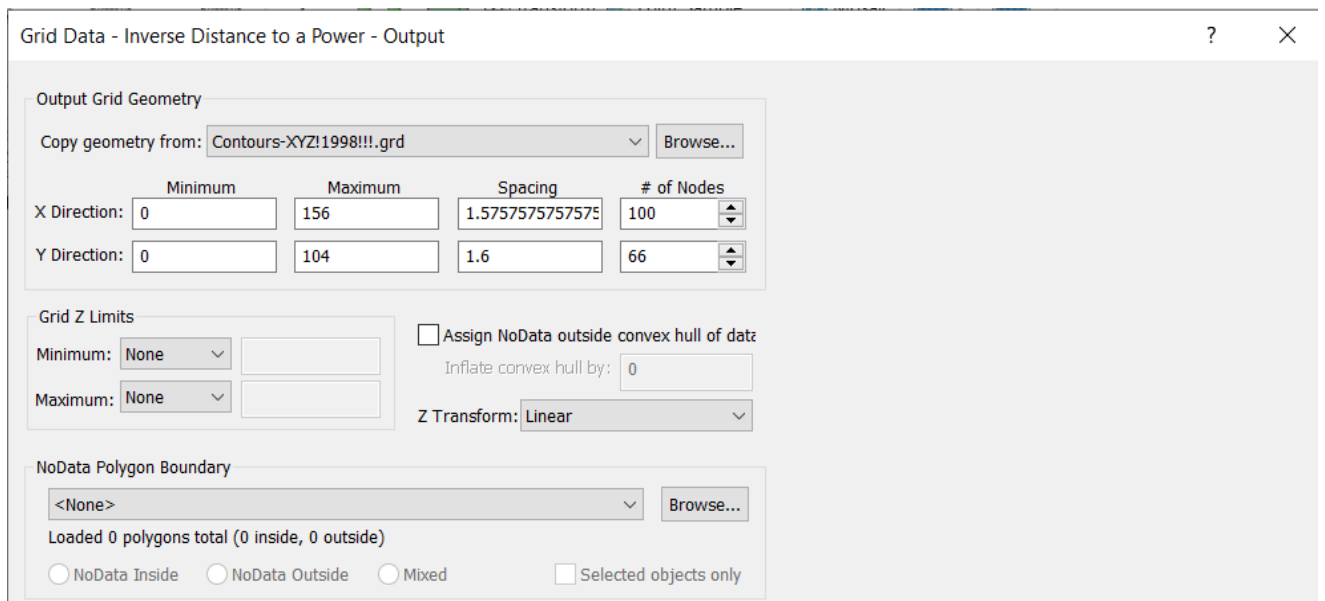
Grid Data - Inverse Distance to a Power - Output
?
X

Output Grid Geometry

Copy geometry from: Contours-XYZ!1998!!!.grd
Browse...

| | Minimum | Maximum | Spacing | # of Nodes |
|---|---|---|---|---|
| X Direction: | 0 | 156 | 1.5757575757575 | 100 |
| Y Direction: | 0 | 104 | 1.6 | 66 |

Grid Z Limits

Minimum: None

Maximum: None

Assign NoData outside convex hull of data

Inflate convex hull by: 0

Z Transform: Linear

NoData Polygon Boundary

<None>
Browse...

Loaded 0 polygons total (0 inside, 0 outside)

NoData Inside
NoData Outside
Mixed
Selected objects only